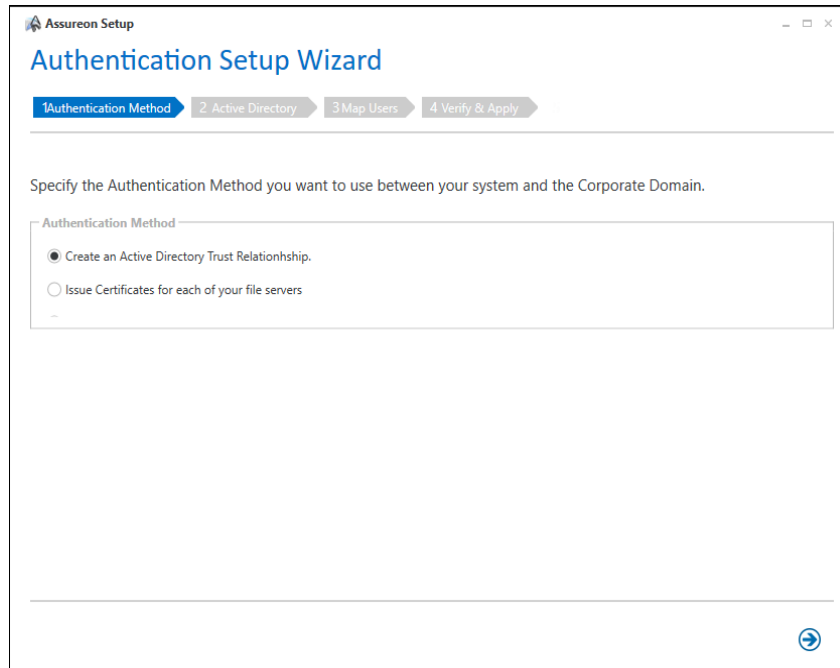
Assureon Setup

Authentication Setup Wizard

1Authentication Method 2 Active Directory 3 Map Users 4 Verify & Apply

Specify the Authentication Method you want to use between your system and the Corporate Domain.

Authentication Method

Create an Active Directory Trust Relationhship.

Issue Certificates for each of your file servers